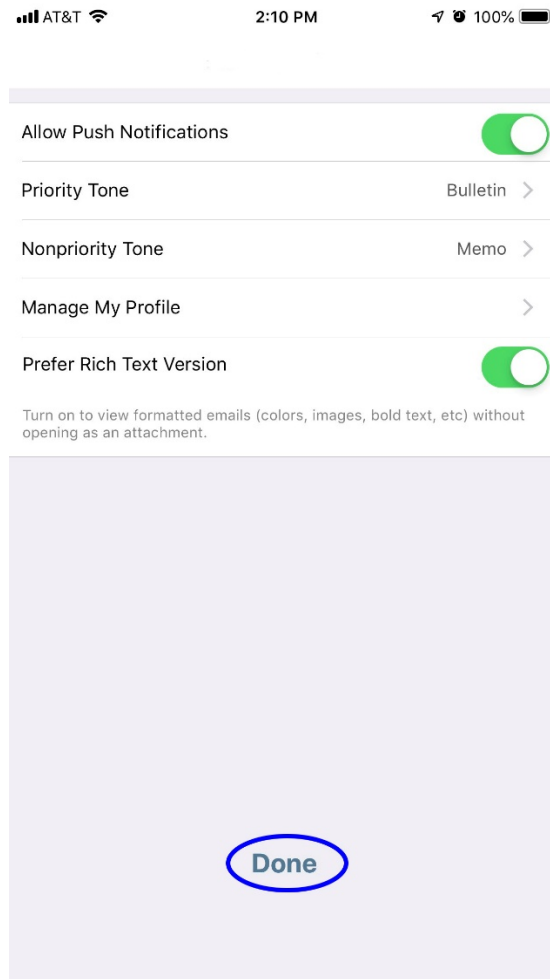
AT&T 2:10 PM 100%

Allow Push Notifications

Priority Tone Bulletin

Nonpriority Tone Memo

Manage My Profile

Prefer Rich Text Version

Turn on to view formatted emails (colors, images, bold text, etc) without opening as an attachment.

Done